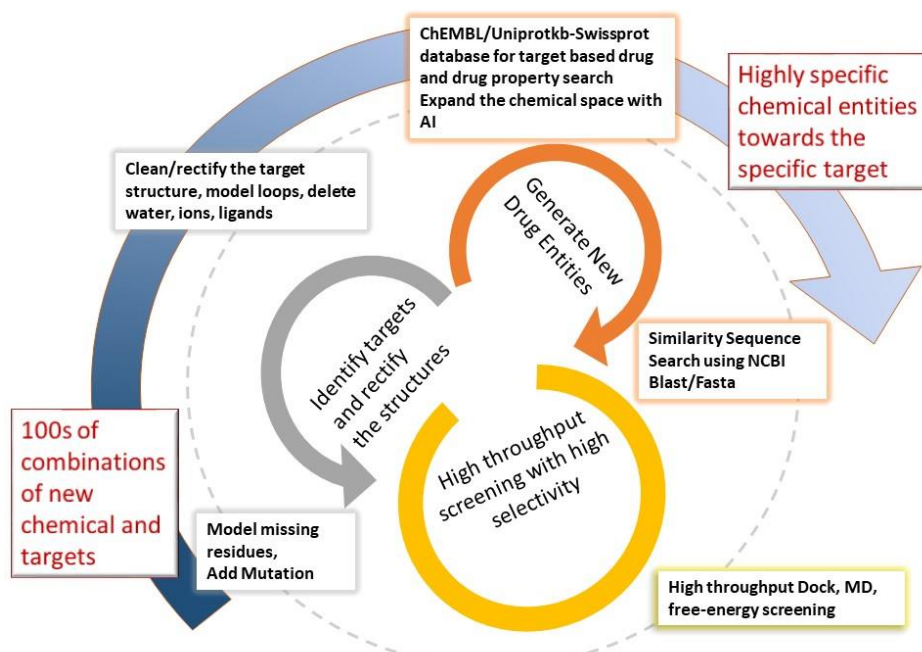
ChEMBL/Uniprotkb-Swissprot database for target based drug and drug property search
Expand the chemical space with AI

Highly specific chemical entities towards the specific target

Clean/rectify the target structure, model loops, delete water, ions, ligands

Generate New Drug Entities

Identify targets and rectify the structures

Similarity Sequence Search using NCBI Blast/Fasta

100s of combinations of new chemical and targets

High throughput screening with high selectivity

Model missing residues, Add Mutation

High throughput Dock, MD, free-energy screening